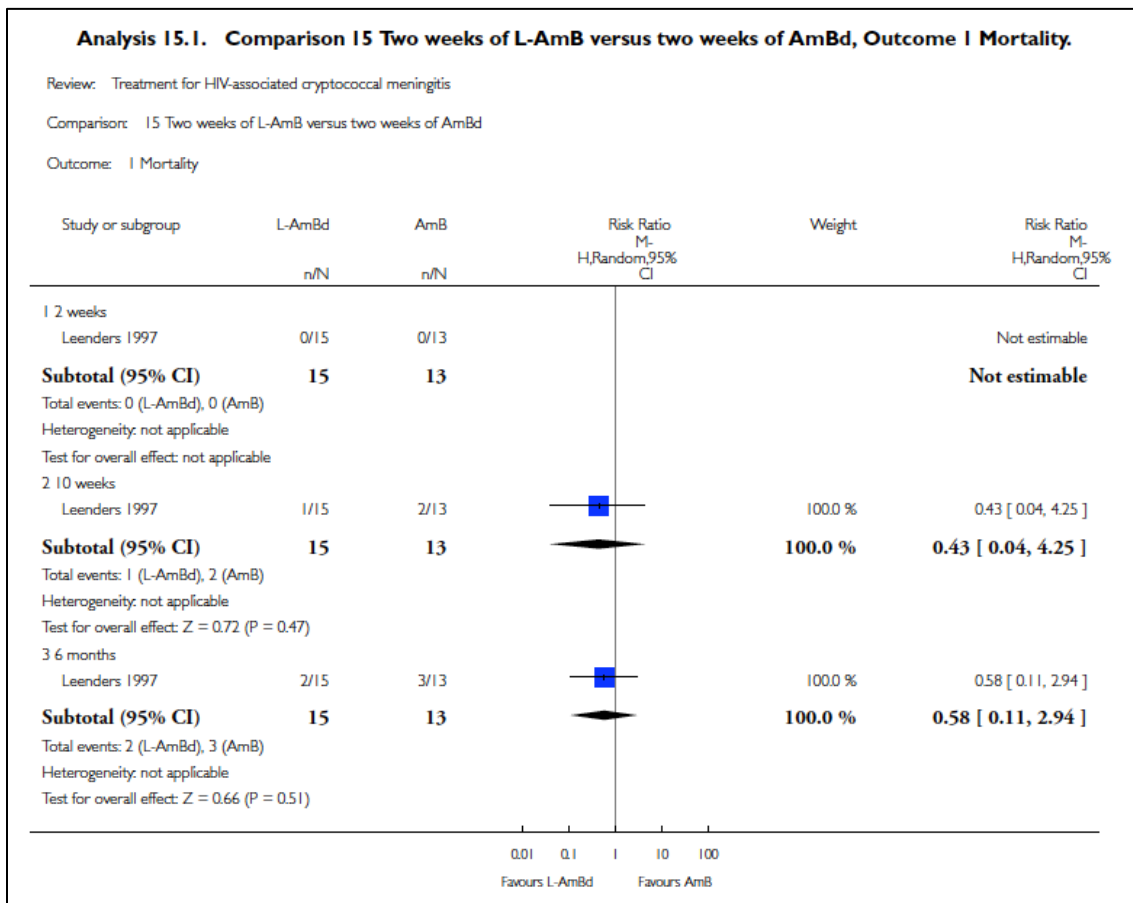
**Analysis 15.1. Comparison 15 Two weeks of L-AmB versus two weeks of AmBd, Outcome 1 Mortality.**

Review: Treatment for HIV-associated cryptococcal meningitis

Comparison: 15 Two weeks of L-AmB versus two weeks of AmBd

Outcome: 1 Mortality

| Study or subgroup | L-AmBd n/N | AmB n/N | Risk Ratio M-H,Random,95% CI | Weight | Risk Ratio M-H,Random,95% CI |
|---|---|---|---|---|---|
| 1 2 weeks | | | | | |
| Leenders 1997 | 0/15 | 0/13 | | | Not estimable |
| **Subtotal (95% CI)** | **15** | **13** | | | **Not estimable** |
| Total events: 0 (L-AmBd), 0 (AmB) | | | | | |
| Heterogeneity: not applicable | | | | | |
| Test for overall effect: not applicable | | | | | |
| 2 10 weeks | | | | | |
| Leenders 1997 | 1/15 | 2/13 | | 100.0 % | 0.43 [ 0.04, 4.25 ] |
| **Subtotal (95% CI)** | **15** | **13** | | **100.0 %** | **0.43 [ 0.04, 4.25 ]** |
| Total events: 1 (L-AmBd), 2 (AmB) | | | | | |
| Heterogeneity: not applicable | | | | | |
| Test for overall effect: Z = 0.72 (P = 0.47) | | | | | |
| 3 6 months | | | | | |
| Leenders 1997 | 2/15 | 3/13 | | 100.0 % | 0.58 [ 0.11, 2.94 ] |
| **Subtotal (95% CI)** | **15** | **13** | | **100.0 %** | **0.58 [ 0.11, 2.94 ]** |
| Total events: 2 (L-AmBd), 3 (AmB) | | | | | |
| Heterogeneity: not applicable | | | | | |
| Test for overall effect: Z = 0.66 (P = 0.51) | | | | | |

0.01 0.1 1 10 100

Favours L-AmBd Favours AmB